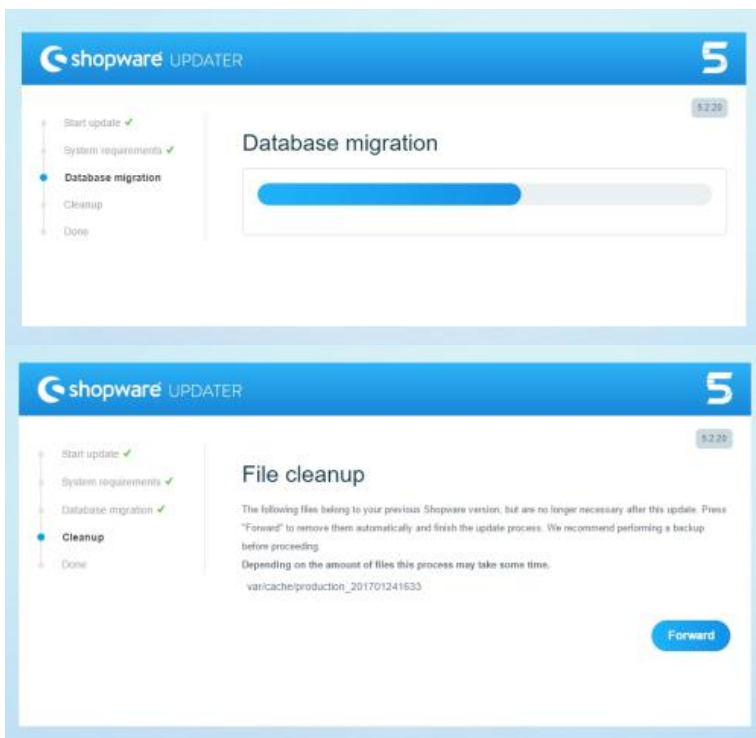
shopware UPDATER

5

5.2.20

Start update ✔
System requirements ✔
Database migration
Cleanup
Done

Database migration

shopware UPDATER

5

5.2.20

Start update ✔
System requirements ✔
Database migration ✔
Cleanup
Done

File cleanup

The following files belong to your previous Shopware version, but are no longer necessary after this update. Press "Forward" to remove them automatically and finish the update process. We recommend performing a backup before proceeding.

Depending on the amount of files this process may take some time.

var/cache/production_201701241633

Forward